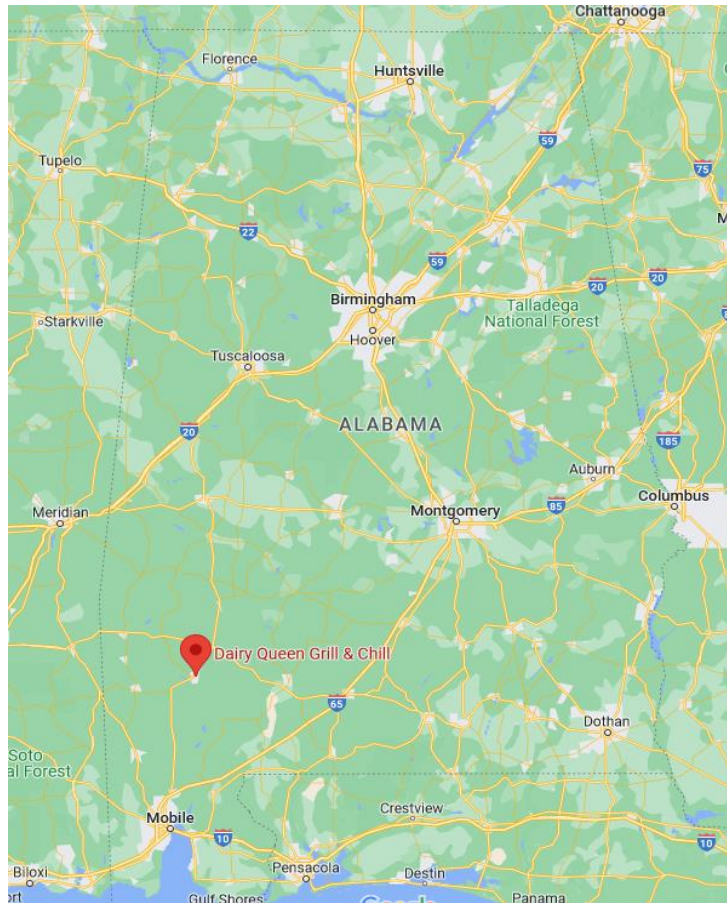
Chattanooga
Florence
Huntsville
59
75
Tupelo
M
22
59
20
20
Birmingham
Talladega National Forest
Starkville
Hoover
Tuscaloosa
ALABAMA
20
185
Auburn
Meridian
Montgomery
85
Columbus
Dairy Queen Grill & Chill
65
Dothan
Soto
al Forest
Crestview
Mobile
10
10
Biloxi
ort
Pensacola
Destin
Gulf Shores
Panama